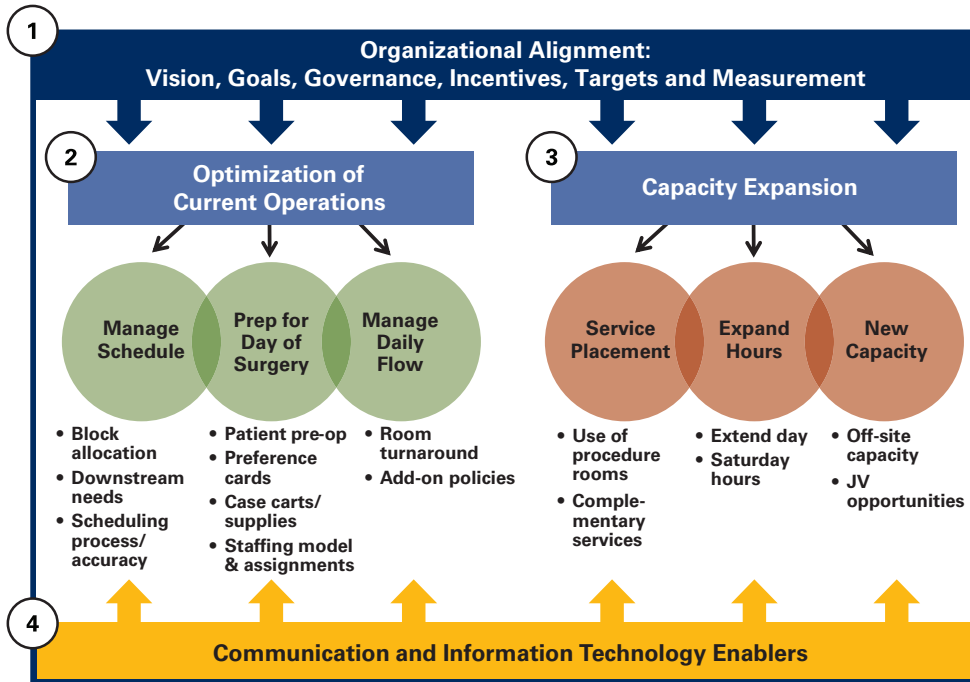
1

Organizational Alignment:
Vision, Goals, Governance, Incentives, Targets and Measurement

2

Optimization of Current Operations

3

Capacity Expansion

Manage Schedule

Prep for Day of Surgery

Manage Daily Flow

Service Placement

Expand Hours

New Capacity

• Block allocation
• Downstream needs
• Scheduling process/ accuracy

• Patient pre-op
• Preference cards
• Case carts/ supplies
• Staffing model & assignments

• Room turnaround
• Add-on policies

• Use of procedure rooms
• Complementary services

• Extend day
• Saturday hours

• Off-site capacity
• JV opportunities

4

Communication and Information Technology Enablers